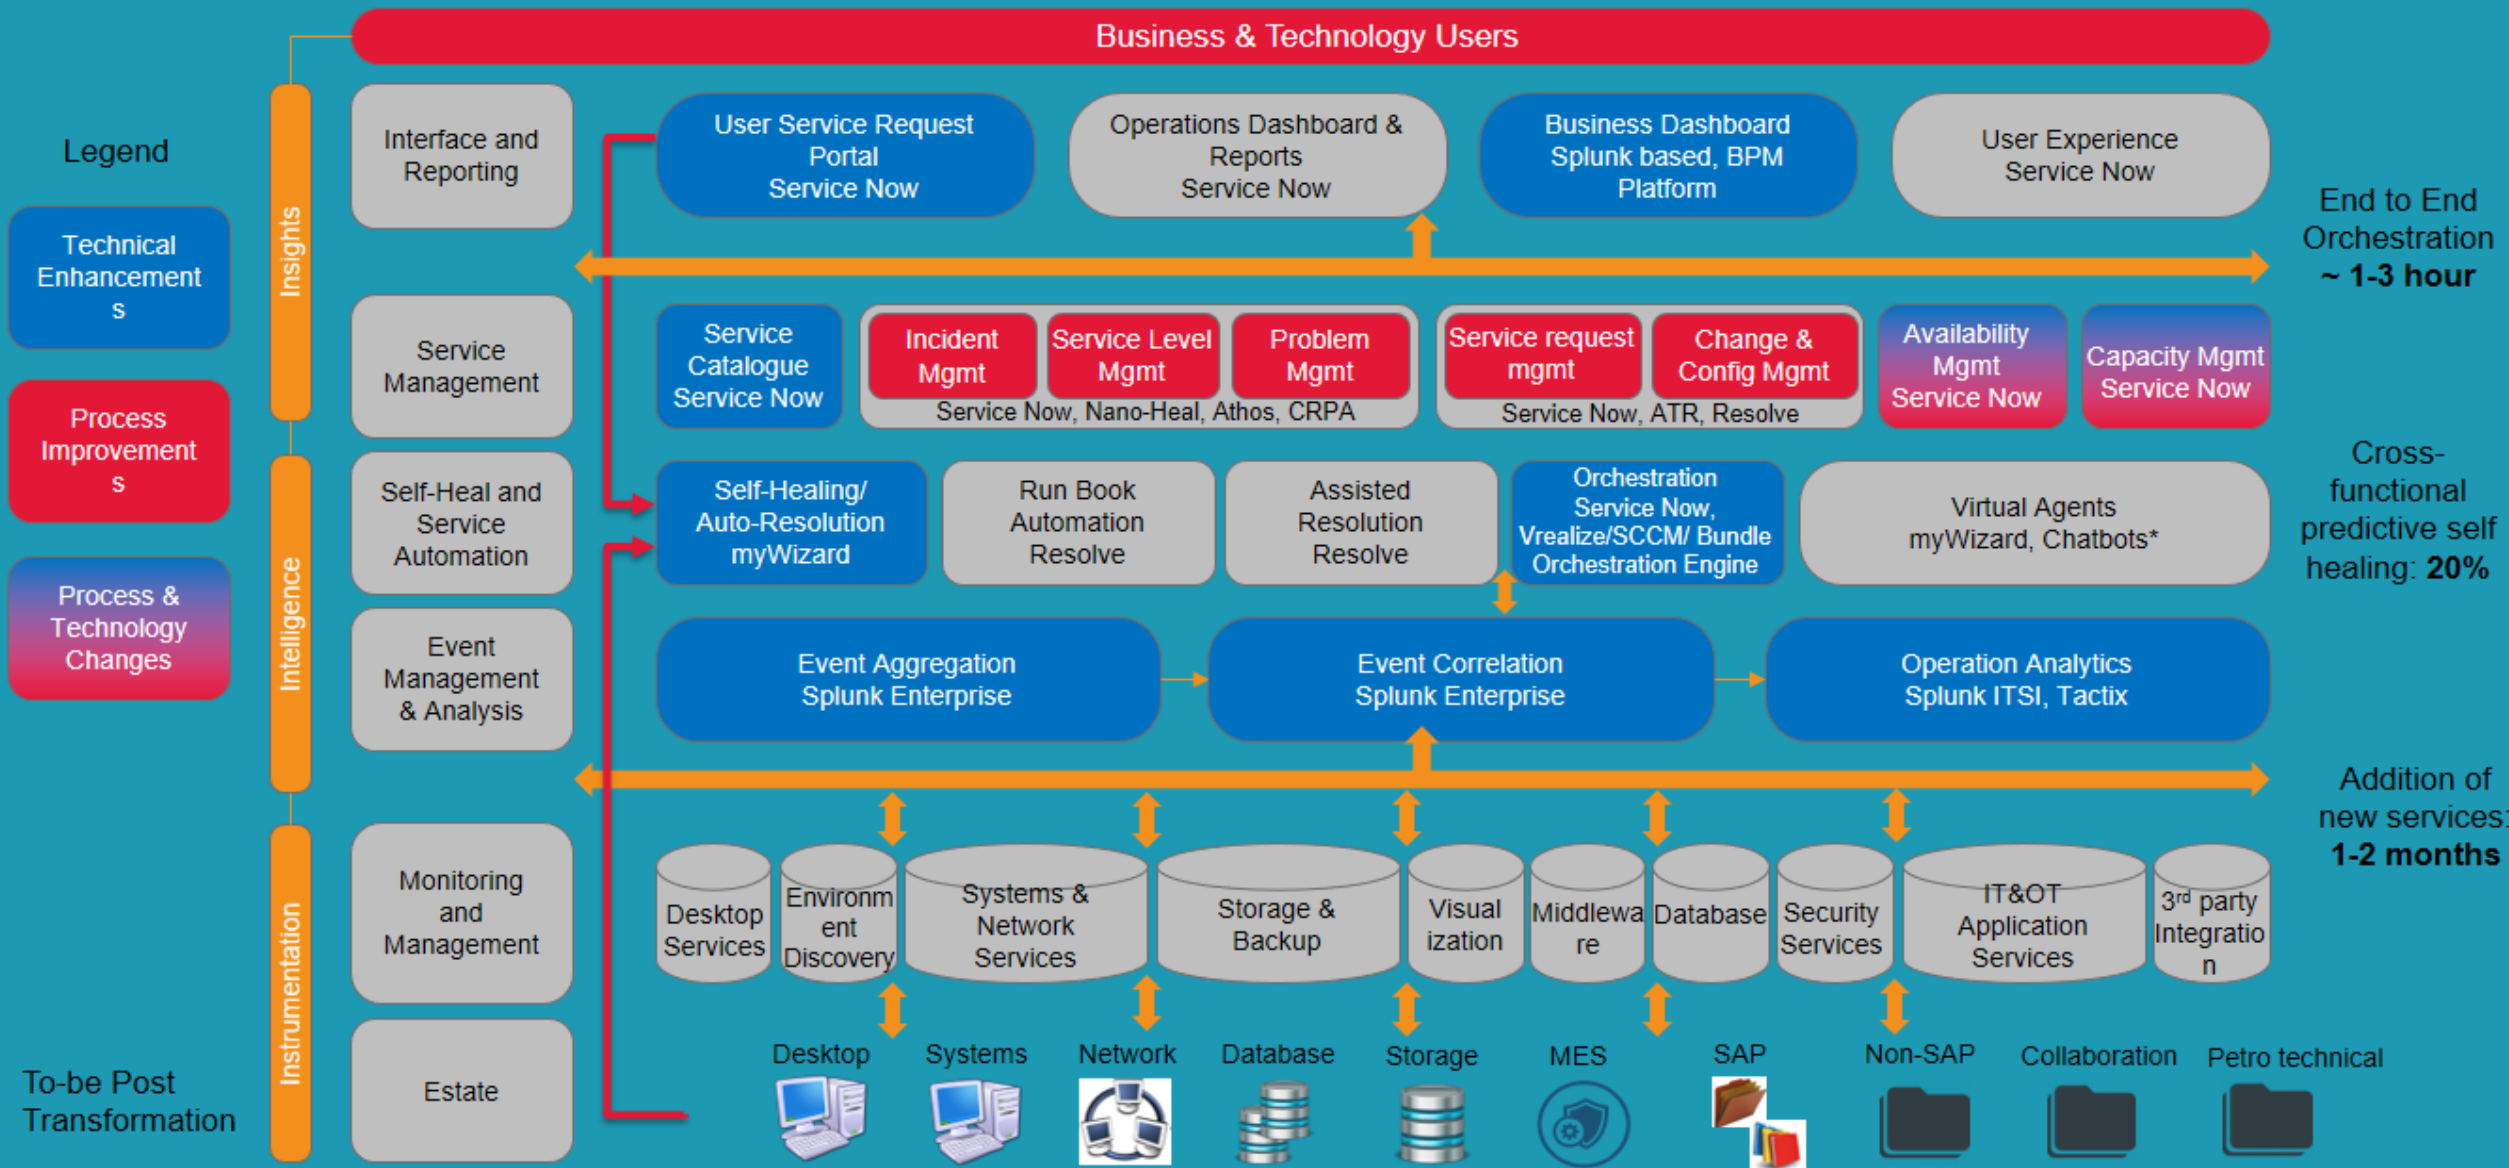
Business & Technology Users

Legend

Technical Enhancements

Process Improvements

Process & Technology Changes

To-be Post Transformation

Insights

Intelligence

Instrumentation

Interface and Reporting

User Service Request Portal Service Now

Operations Dashboard & Reports Service Now

Business Dashboard Splunk based, BPM Platform

User Experience Service Now

End to End Orchestration ~ 1-3 hour

Service Management

Service Catalogue Service Now

Incident Mgmt

Service Level Mgmt

Problem Mgmt

Service Now, Nano-Heal, Athos, CRPA

Service request mgmt

Change & Config Mgmt

Service Now, ATR, Resolve

Availability Mgmt Service Now

Capacity Mgmt Service Now

Self-Heal and Service Automation

Self-Healing/ Auto-Resolution myWizard

Run Book Automation Resolve

Assisted Resolution Resolve

Orchestration Service Now, Vrealize/SCCM/ Bundle Orchestration Engine

Virtual Agents myWizard, Chatbots*

Cross-functional predictive self healing: 20%

Event Management & Analysis

Event Aggregation Splunk Enterprise

Event Correlation Splunk Enterprise

Operation Analytics Splunk ITSI, Tactix

Addition of new services: 1-2 months

Monitoring and Management

Desktop Services

Environment Discovery

Systems & Network Services

Storage & Backup

Visualization

Middleware

Database

Security Services

IT&OT Application Services

3rd party Integration

Estate

Desktop

Systems

Network

Database

Storage

MES

SAP

Non-SAP

Collaboration

Petro technical